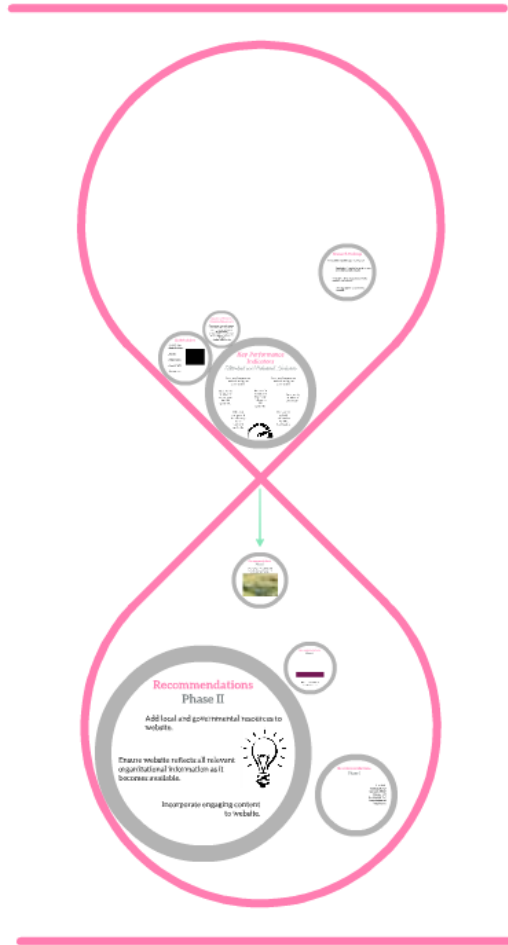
Key Performance Indicators

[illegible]

Recommendations
Phase II

Add local and governmental resources to website.

Ensure website reflects all relevant organizational information as it becomes available.

Incorporate engaging content to website.